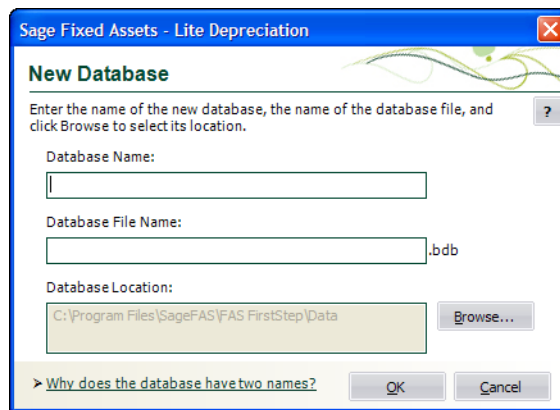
Sage Fixed Assets - Lite Depreciation

New Database

Enter the name of the new database, the name of the database file, and click Browse to select its location.

?

Database Name:

Database File Name:

.bdb

Database Location:

C:\Program Files\SageFAS\FAS FirstStep\Data

Browse...

Why does the database have two names?

OK

Cancel